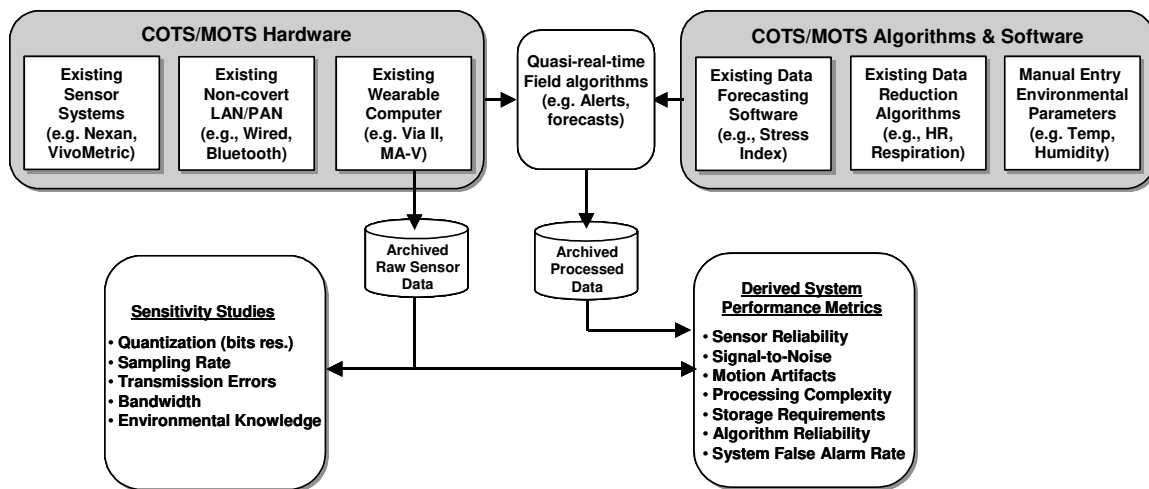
COTS/MOTS Hardware

Existing Sensor Systems (e.g. Nexan, VivoMetric)

Existing Non-covert LAN/PAN (e.g., Wired, Bluetooth)

Existing Wearable Computer (e.g. Via II, MA-V)

Quasi-real-time Field algorithms (e.g. Alerts, forecasts)

COTS/MOTS Algorithms & Software

Existing Data Forecasting Software (e.g., Stress Index)

Existing Data Reduction Algorithms (e.g., HR, Respiration)

Manual Entry Environmental Parameters (e.g. Temp, Humidity)

Archived Raw Sensor Data

Archived Processed Data

Sensitivity Studies

• Quantization (bits res.)
• Sampling Rate
• Transmission Errors
• Bandwidth
• Environmental Knowledge

Derived System Performance Metrics

• Sensor Reliability
• Signal-to-Noise
• Motion Artifacts
• Processing Complexity
• Storage Requirements
• Algorithm Reliability
• System False Alarm Rate